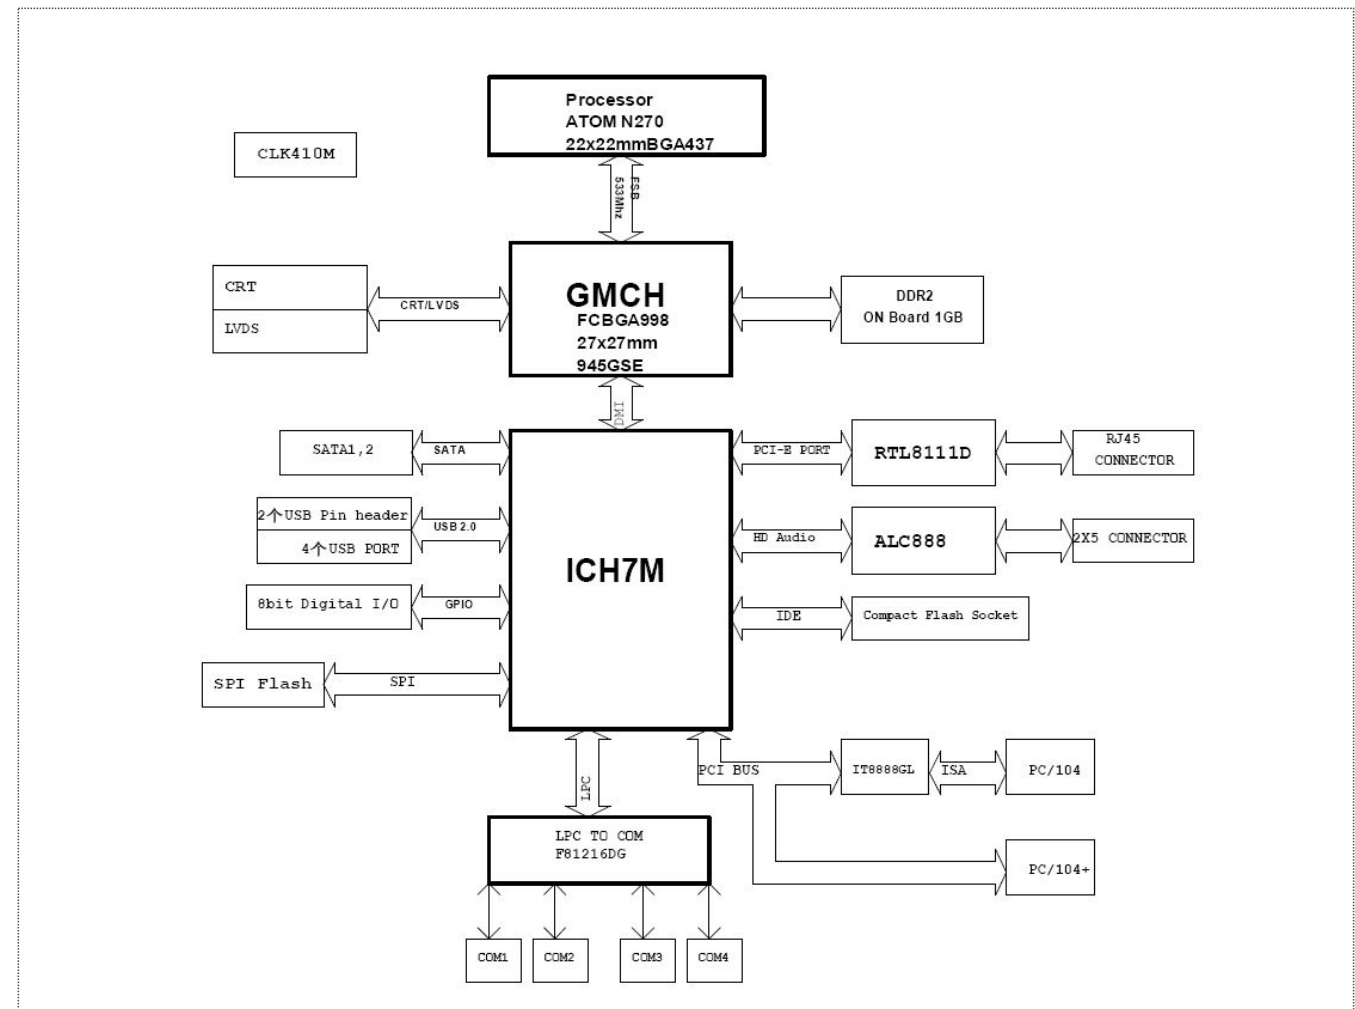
Processor
ATOM N270
22x22mmBGA437

CLK410M

FSB
533Mhz

CRT
LVDS

CRT/LVDS

GMCH
FCBGA998
27x27mm
945GSE

DDR2
ON Board 1GB

DMI

SATA1,2

SATA

PCI-E PORT

RTL8111D

RJ45
CONNECTOR

2个USB Pin header
4个USB PORT

USB 2.0

ICH7M

HD Audio

ALC888

2X5 CONNECTOR

8bit Digital I/O

GPIO

IDE

Compact Flash Socket

SPI Flash

SPI

LPC

PCI BUS

IT8888GL

ISA

PC/104

LPC TO COM
F81216DG

PC/104+

COM1

COM2

COM3

COM4